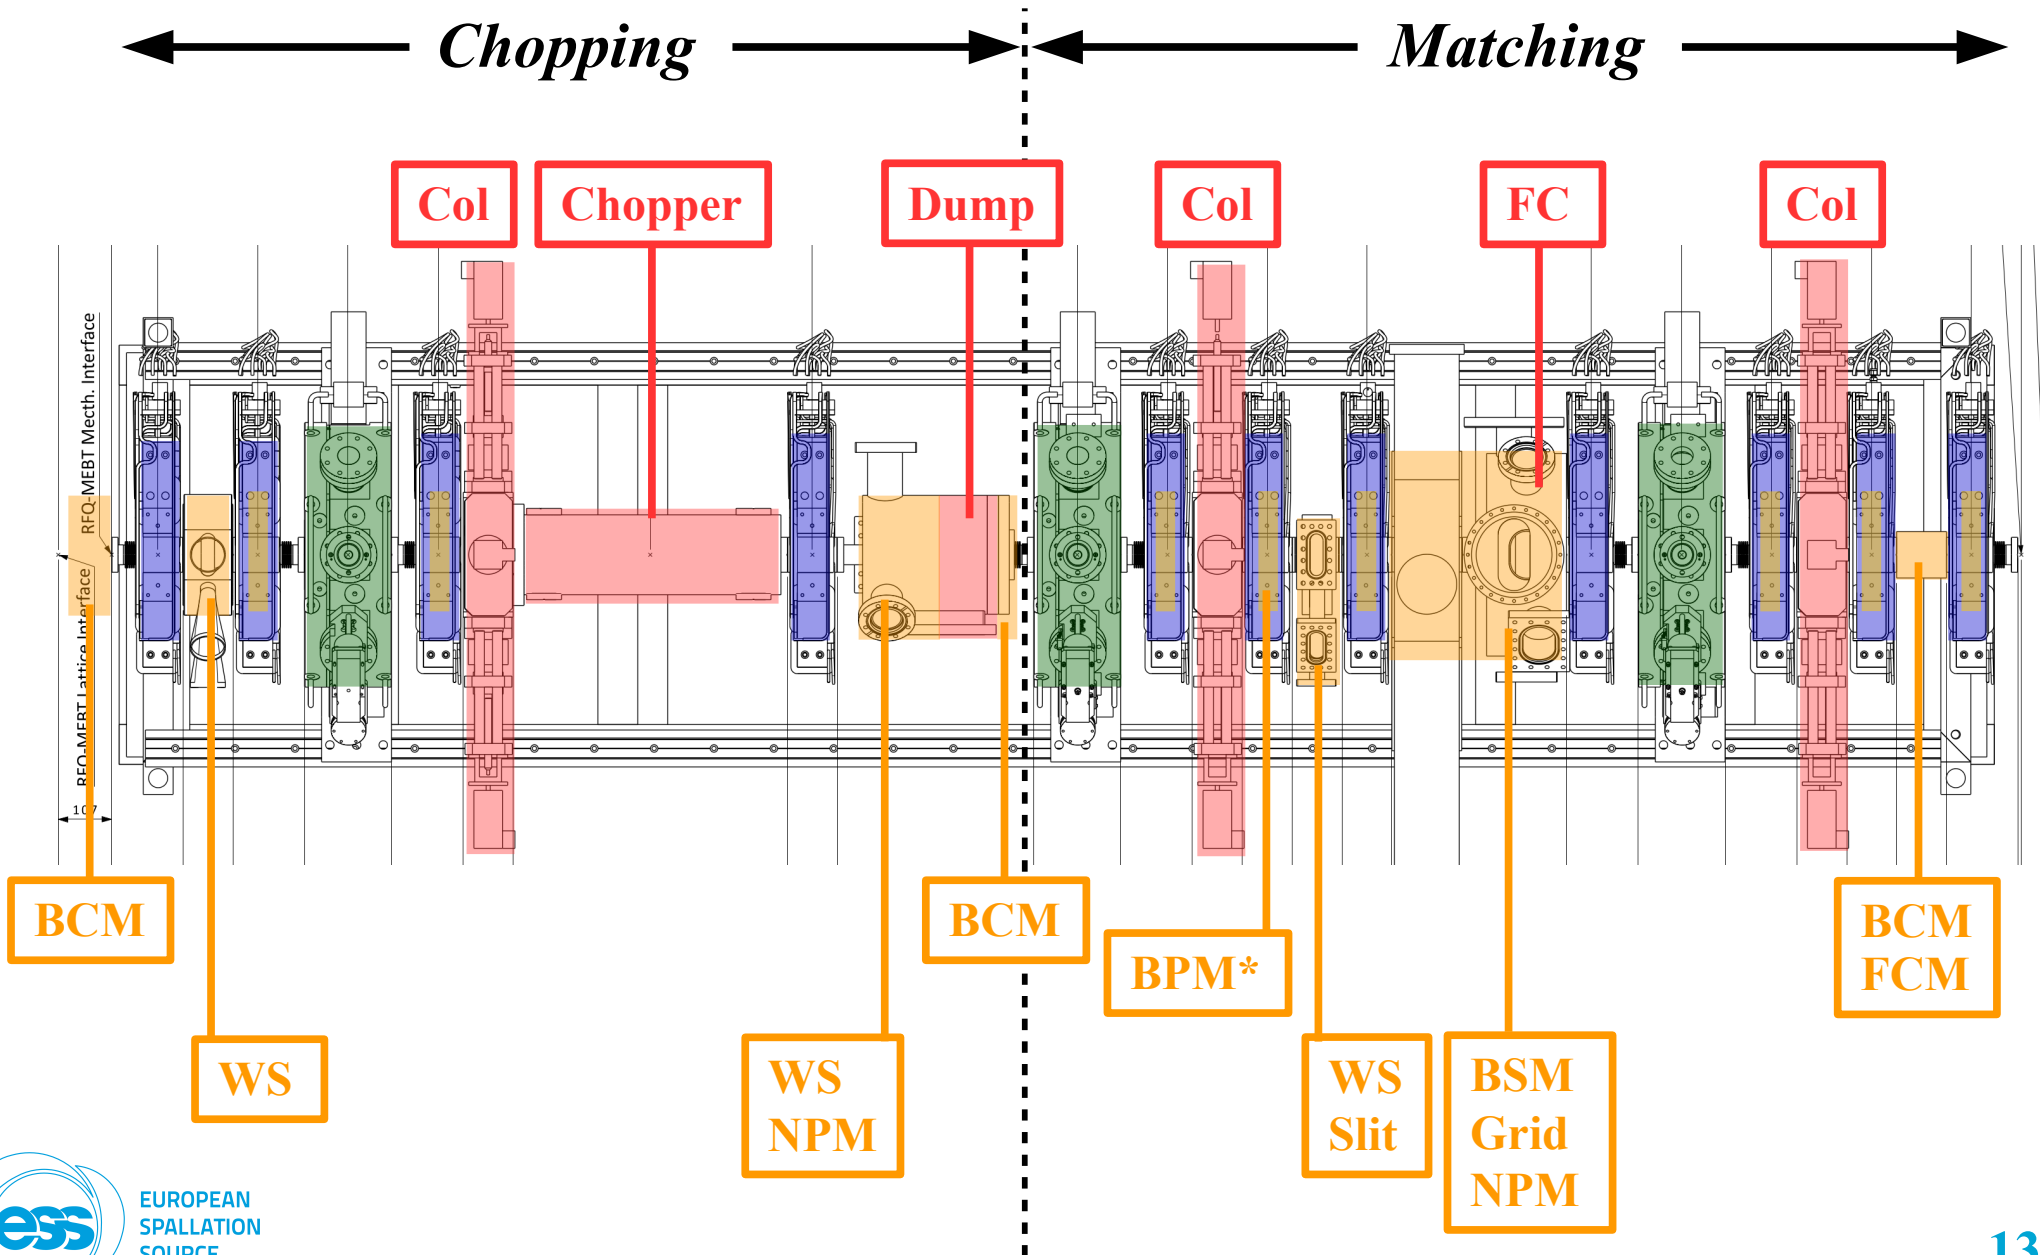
Chopping

Matching

Col

Chopper

Dump

Col

FC

Col

RFQ-MEBT Mecth. Interface

RFQ-MEBT Lattice Interface

107

BCM

WS

WS
NPM

BCM

BPM*

WS
Slit

BSM
Grid
NPM

BCM
FCM

ess EUROPEAN SPALLATION SOURCE

13